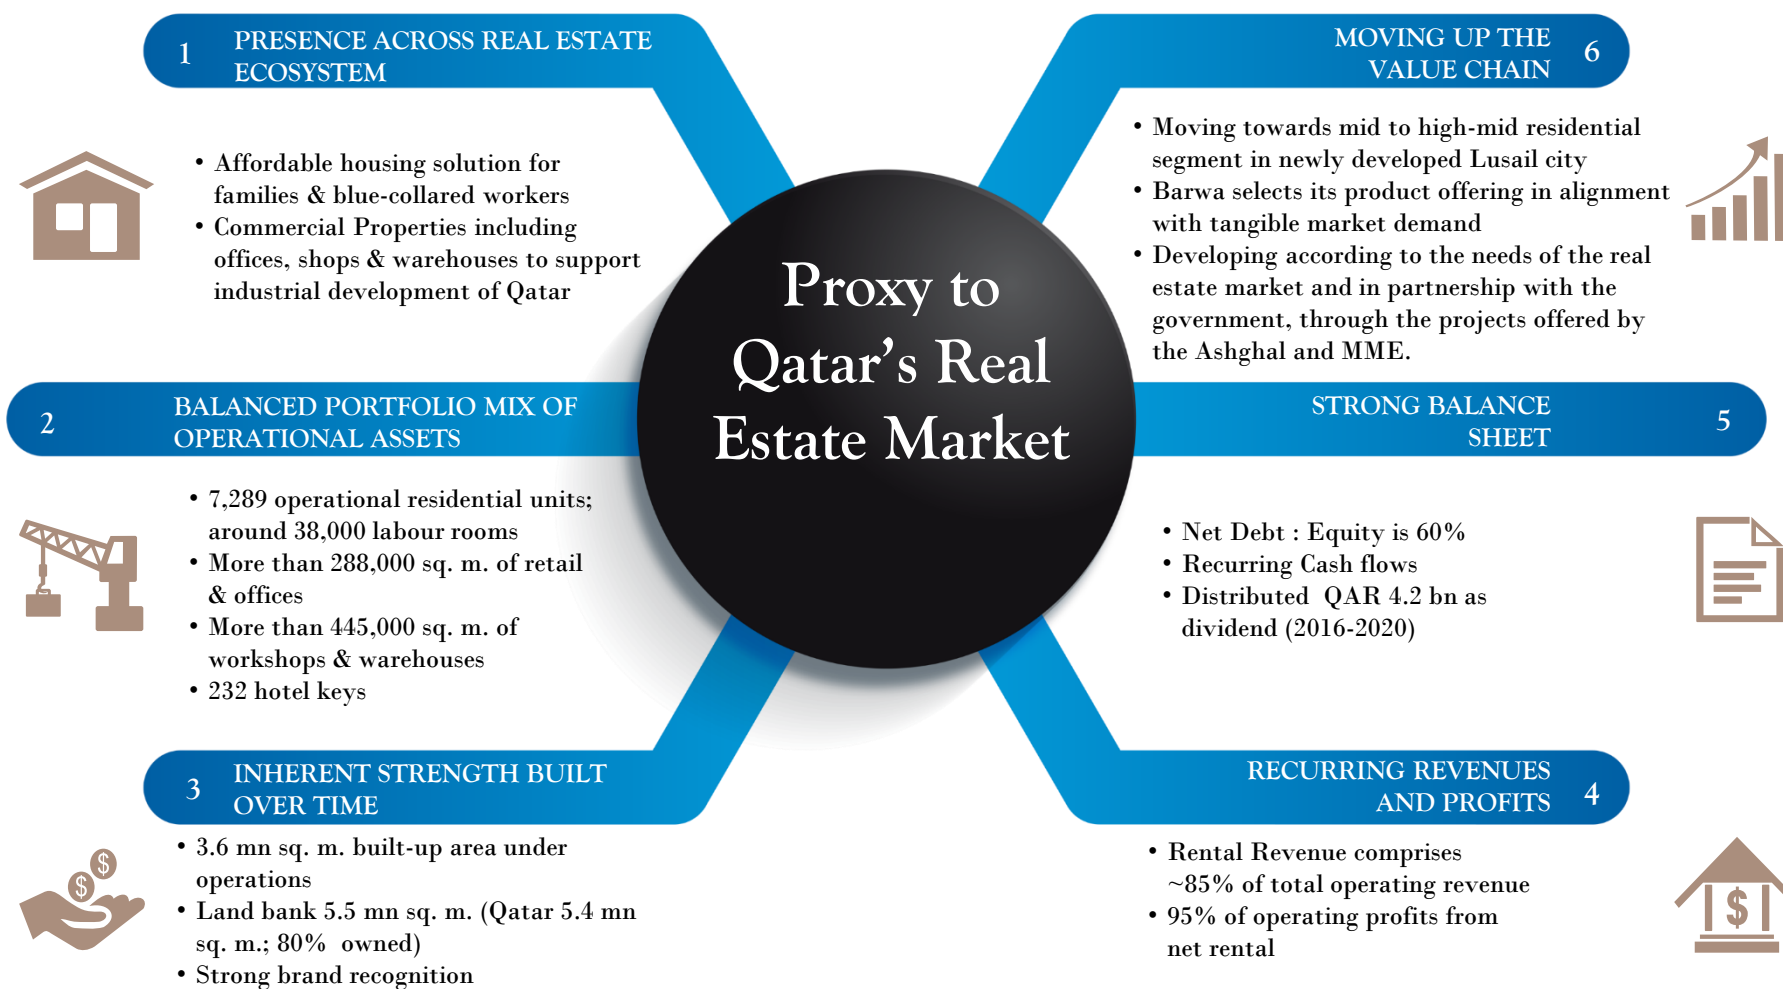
Proxy to Qatar’s Real Estate Market

1 PRESENCE ACROSS REAL ESTATE ECOSYSTEM

• Affordable housing solution for families & blue-collared workers
• Commercial Properties including offices, shops & warehouses to support industrial development of Qatar

2 BALANCED PORTFOLIO MIX OF OPERATIONAL ASSETS

• 7,289 operational residential units; around 38,000 labour rooms
• More than 288,000 sq. m. of retail & offices
• More than 445,000 sq. m. of workshops & warehouses
• 232 hotel keys

3 INHERENT STRENGTH BUILT OVER TIME

• 3.6 mn sq. m. built-up area under operations
• Land bank 5.5 mn sq. m. (Qatar 5.4 mn sq. m.; 80% owned)
• Strong brand recognition

MOVING UP THE VALUE CHAIN 6

• Moving towards mid to high-mid residential segment in newly developed Lusail city
• Barwa selects its product offering in alignment with tangible market demand
• Developing according to the needs of the real estate market and in partnership with the government, through the projects offered by the Ashghal and MME.

STRONG BALANCE SHEET 5

• Net Debt : Equity is 60%
• Recurring Cash flows
• Distributed QAR 4.2 bn as dividend (2016-2020)

RECURRING REVENUES AND PROFITS 4

• Rental Revenue comprises ~85% of total operating revenue
• 95% of operating profits from net rental

$
$
$